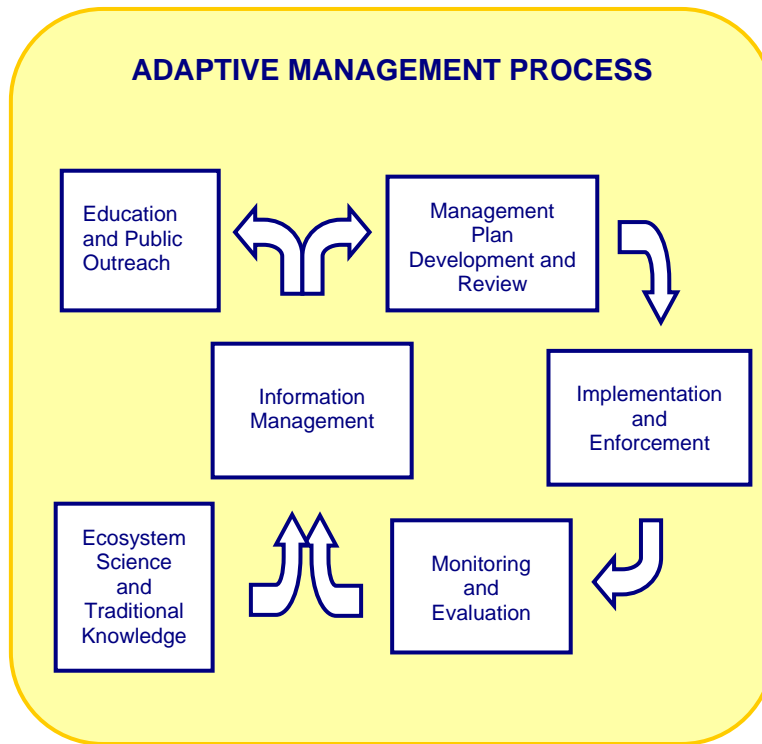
ADAPTIVE MANAGEMENT PROCESS

Education and Public Outreach

Management Plan Development and Review

Information Management

Implementation and Enforcement

Ecosystem Science and Traditional Knowledge

Monitoring and Evaluation